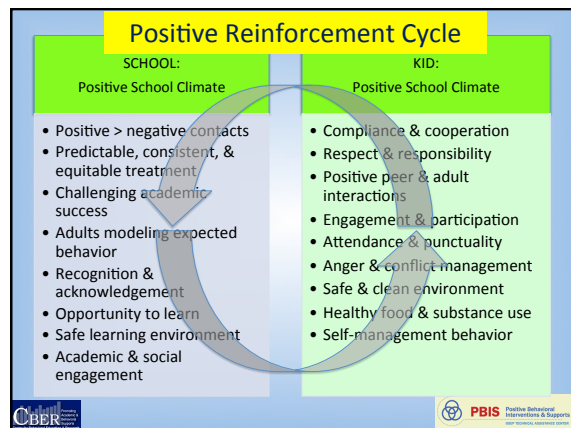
Positive Reinforcement Cycle

SCHOOL:
Positive School Climate

- Positive > negative contacts
- Predictable, consistent, & equitable treatment
- Challenging academic success
- Adults modeling expected behavior
- Recognition & acknowledgement
- Opportunity to learn
- Safe learning environment
- Academic & social engagement

KID:
Positive School Climate

- Compliance & cooperation
- Respect & responsibility
- Positive peer & adult interactions
- Engagement & participation
- Attendance & punctuality
- Anger & conflict management
- Safe & clean environment
- Healthy food & substance use
- Self-management behavior

CBER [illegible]

PBIS Positive Behavioral Interventions & Supports
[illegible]